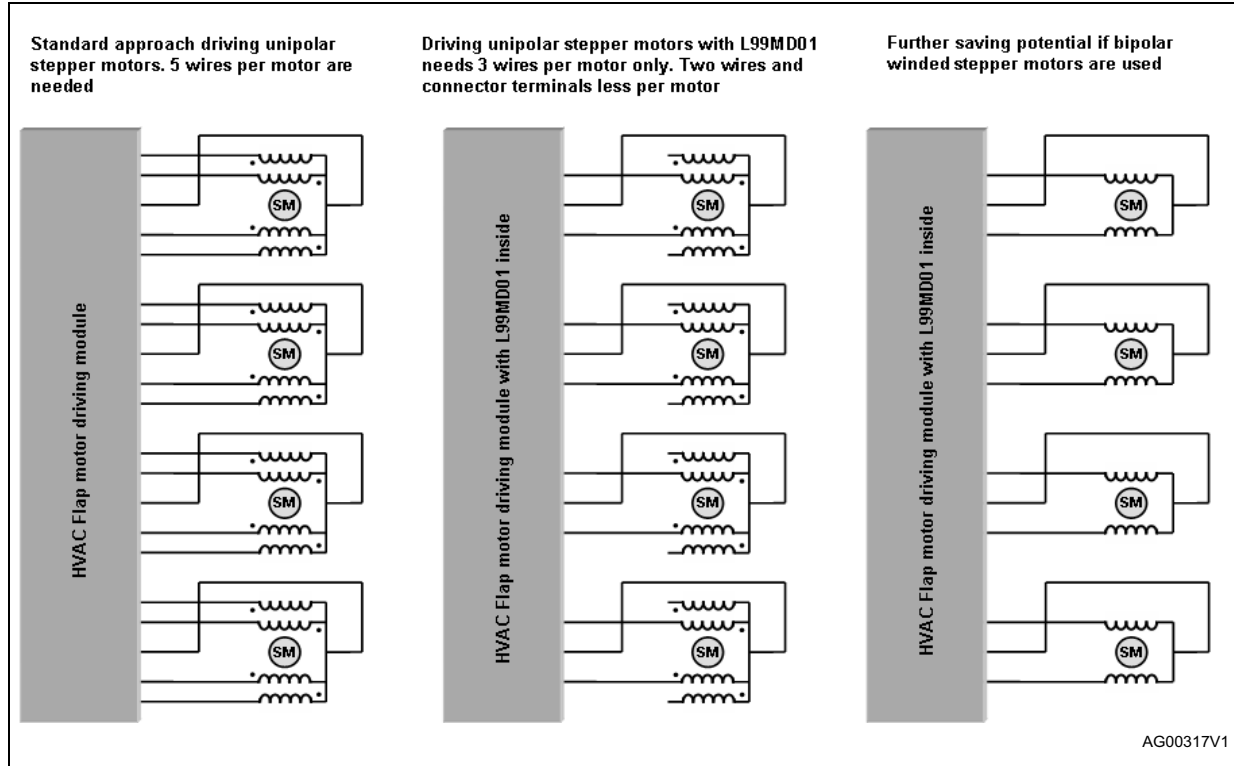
Standard approach driving unipolar stepper motors. 5 wires per motor are needed

Driving unipolar stepper motors with L99MD01 needs 3 wires per motor only. Two wires and connector terminals less per motor

Further saving potential if bipolar winded stepper motors are used

HVAC Flap motor driving module

SM

SM

SM

SM

HVAC Flap motor driving module with L99MD01 inside

SM

SM

SM

SM

HVAC Flap motor driving module with L99MD01 inside

SM

SM

SM

SM

AG00317V1